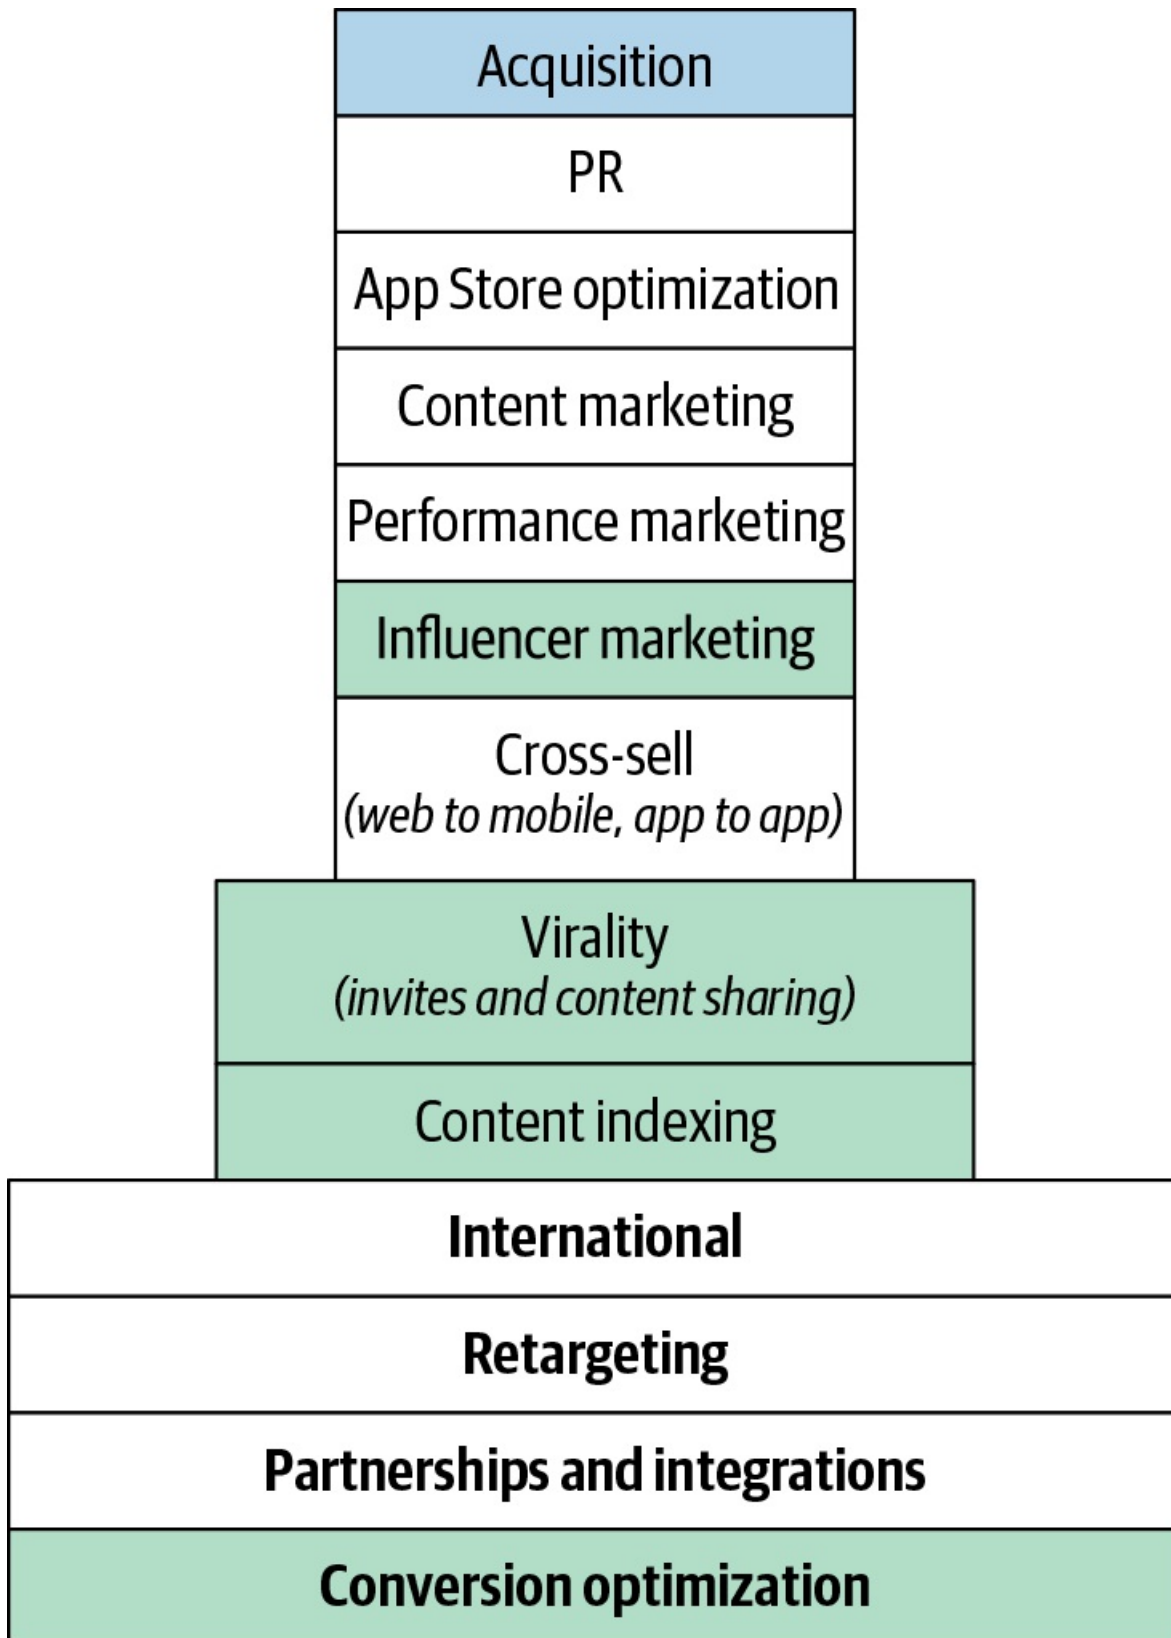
Acquisition

PR

App Store optimization

Content marketing

Performance marketing

Influencer marketing

Cross-sell
*(web to mobile, app to app)*

Virality
*(invites and content sharing)*

Content indexing

**International**

**Retargeting**

**Partnerships and integrations**

**Conversion optimization**